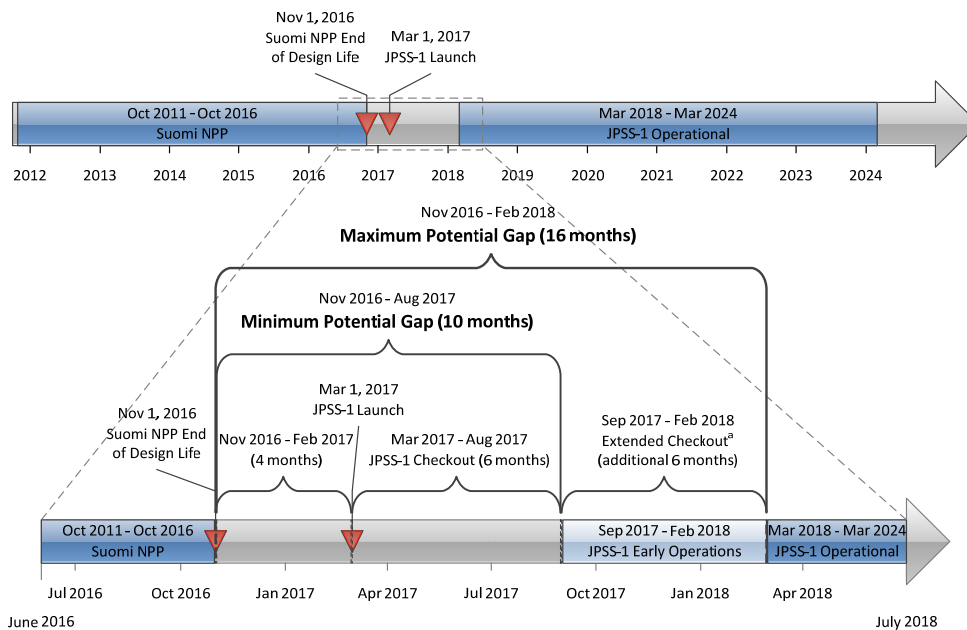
Nov 1, 2016
Suomi NPP End of Design Life

Mar 1, 2017
JPSS-1 Launch

Oct 2011 - Oct 2016
Suomi NPP

Mar 2018 - Mar 2024
JPSS-1 Operational

2012 2013 2014 2015 2016 2017 2018 2019 2020 2021 2022 2023 2024

Nov 2016 - Feb 2018
**Maximum Potential Gap (16 months)**

Nov 2016 - Aug 2017
**Minimum Potential Gap (10 months)**

Nov 1, 2016
Suomi NPP End of Design Life

Mar 1, 2017
JPSS-1 Launch

Nov 2016 - Feb 2017
(4 months)

Mar 2017 - Aug 2017
JPSS-1 Checkout (6 months)

Sep 2017 - Feb 2018
Extended Checkout$^{a}$
(additional 6 months)

Oct 2011 - Oct 2016
Suomi NPP

Sep 2017 - Feb 2018
JPSS-1 Early Operations

Mar 2018 - Mar 2024
JPSS-1 Operational

Jul 2016 Oct 2016 Jan 2017 Apr 2017 Jul 2017 Oct 2017 Jan 2018 Apr 2018

June 2016

July 2018